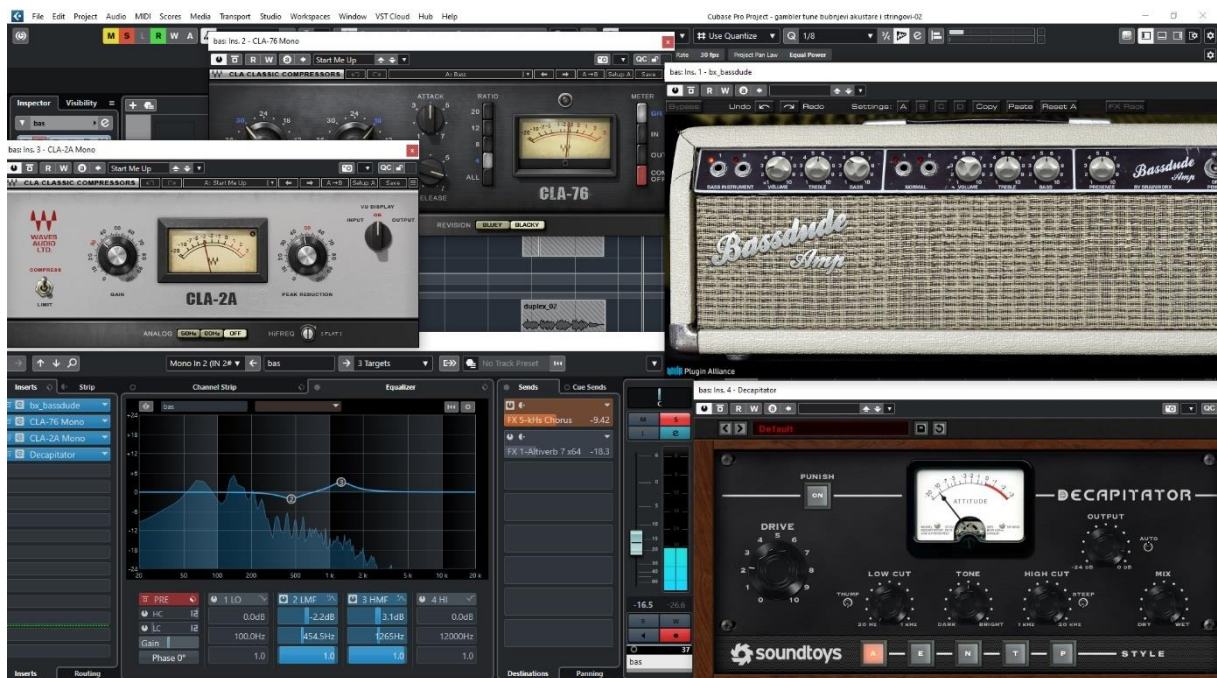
File Edit Project Audio MIDI Scores Media Transport Studio Workspaces Window VST Cloud Hub Help

Cubase Pro Project - gambler tune bubnjevi akustare i stringovi-02

M S L R W A

bas: Ins. 2 - CLA-76 Mono

R W Start Me Up

CLA CLASSIC COMPRESSORS A: Bass A→B Setup A Save

ATTACK RATIO METER

20 12 8 4 ALL

GR IN OUT COMP OFF

RELEASE

CLA-76

REVISION BLUEY BLACKY

# Use Quantize Q 1/8

Rate 30 fps Project Pan Law Equal Power

bas: Ins. 1 - bx_bassdude

R W

Bypass Undo Redo Settings: A B C D Copy Paste Reset A FX Rack

BASS INSTRUMENT VOLUME TREBLE BASS NORMAL VOLUME TREBLE BASS PRESENCE

Bassdude Amp BY BRAINWORX

Bassdude Amp

Plugin Alliance

Inspector Visibility

bas

bas: Ins. 3 - CLA-2A Mono

R W Start Me Up

CLA CLASSIC COMPRESSORS A: Start Me Up A→B Setup A Save

WAVES AUDIO LTD.

COMPRESS

LIMIT

GAIN

CLA-2A

PEAK REDUCTION

VU DISPLAY INPUT GR OUTPUT

ANALOG 50Hz 60Hz OFF HiFREQ

duplex_07

Mono In 2 (IN 2#) bas 3 Targets No Track Preset

Inserts Strip Channel Strip Equalizer Sends Cue Sends

bx_bassdude
CLA-76 Mono
CLA-2A Mono
Decapitator

bas

FX 5-kHs Chorus -9.42
FX 1-Altiverb 7 x64 -18.3

+24 +18 +12 +6 0 -6 -12 -18 -24

20 50 100 200 500 1 k 2 k 5 k 10 k 20 k

PRE 1 LO 2 LMF 3 HMF 4 HI

HC 0.0dB -2.2dB 3.1dB 0.0dB
LC 100.0Hz 454.5Hz 1265Hz 12000Hz
Gain 1.0 1.0 1.0 1.0
Phase 0°

-16.5 -26.6

37

bas

Inserts Routing Destinations Panning

bas: Ins. 4 - Decapitator

R W

Default

PUNISH ON

ATTITUDE

DECAPITATOR

DRIVE

OUTPUT AUTO

LOW CUT TONE HIGH CUT MIX

THUMP STEEP

20 HZ 1 KHZ DARK BRIGHT 1 KHZ 20 KHZ DRY WET

soundtoys A E N T P STYLE